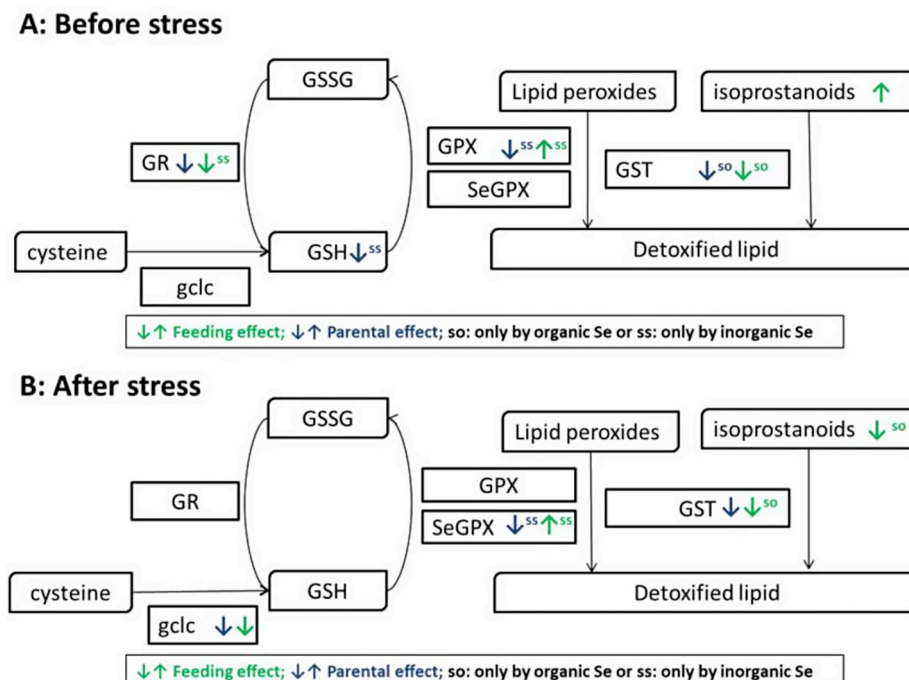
A: Before stress

GSSG

GR ↓↓$^{ss}$

cysteine

GSH↓$^{ss}$

gclc

GPX ↓$^{ss}$↑$^{ss}$

SeGPX

Lipid peroxides

isoprostanoids ↑

GST ↓$^{so}$↓$^{so}$

Detoxified lipid

↓↑ Feeding effect; ↓↑ Parental effect; so: only by organic Se or ss: only by inorganic Se

B: After stress

GSSG

GR

cysteine

GSH

gclc ↓↓

GPX

SeGPX ↓$^{ss}$↑$^{ss}$

Lipid peroxides

isoprostanoids ↓$^{so}$

GST ↓↓$^{so}$

Detoxified lipid

↓↑ Feeding effect; ↓↑ Parental effect; so: only by organic Se or ss: only by inorganic Se